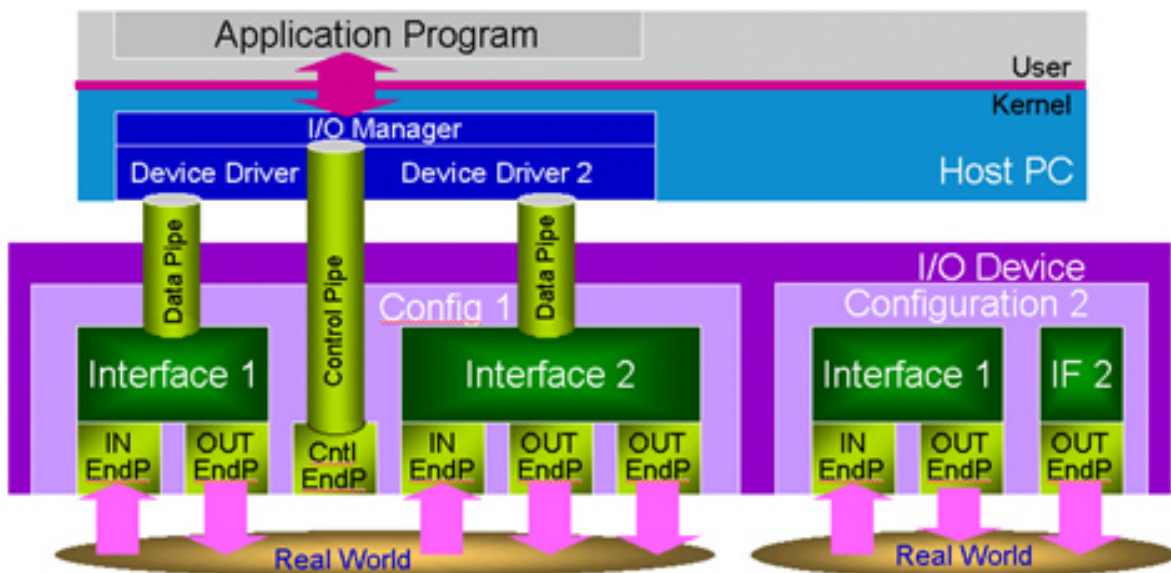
Application Program

User

Kernel

I/O Manager

Device Driver

Device Driver 2

Host PC

Data Pipe

Control Pipe

Data Pipe

I/O Device

Config 1

Configuration 2

Interface 1

Interface 2

Interface 1

IF 2

IN EndP

OUT EndP

Cntl EndP

IN EndP

OUT EndP

OUT EndP

IN EndP

OUT EndP

OUT EndP

Real World

Real World